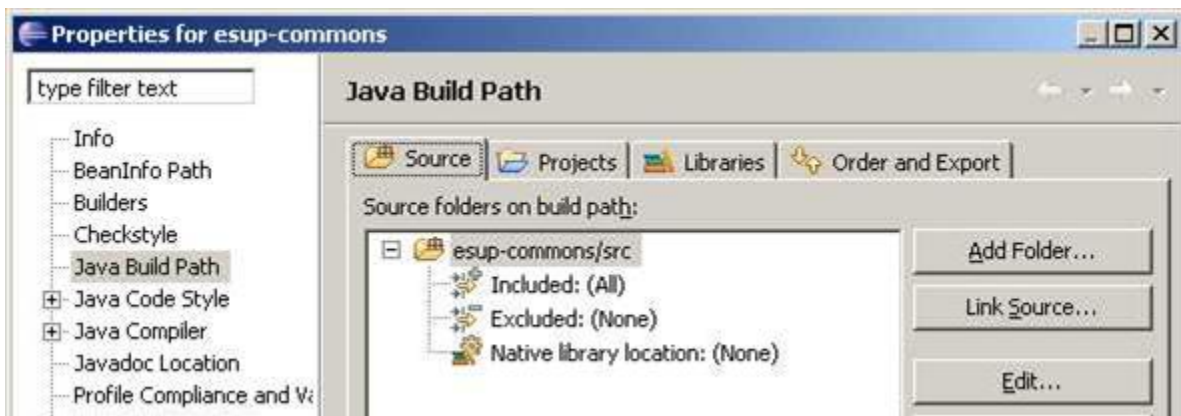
Properties for esup-commons

type filter text

Info
BeanInfo Path
Builders
Checkstyle
Java Build Path
Java Code Style
Java Compiler
Javadoc Location
Profile Compliance and V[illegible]

Java Build Path

Source | Projects | Libraries | Order and Export

Source folders on build path:

esup-commons/src
Included: (All)
Excluded: (None)
Native library location: (None)

Add Folder...
Link Source...
Edit...